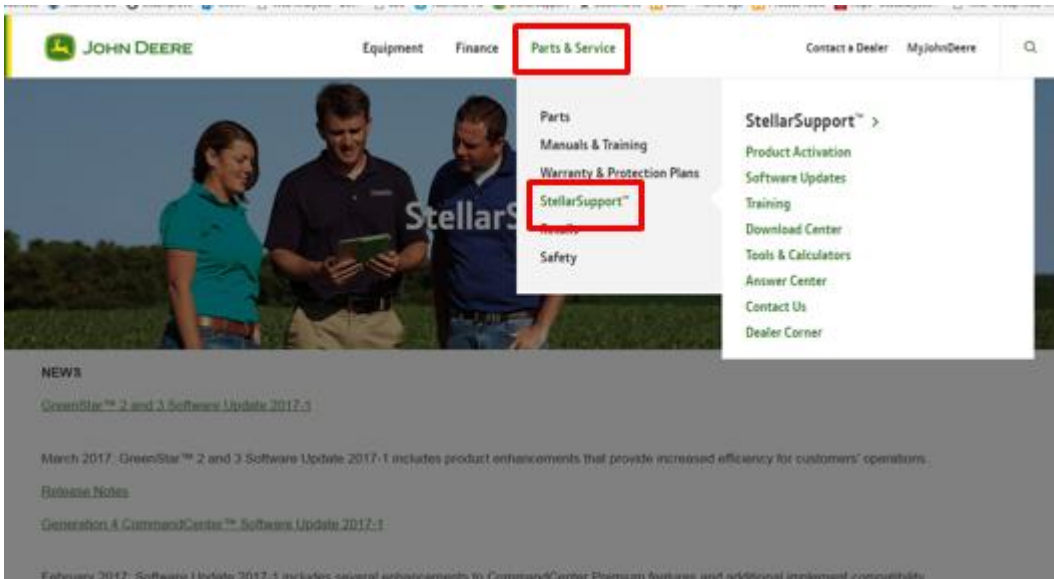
JOHN DEERE

Equipment Finance Parts & Service Contact a Dealer MyJohnDeere

Parts
Manuals & Training
Warranty & Protection Plans
StellarSupport™
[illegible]
Safety

StellarSupport™ >
Product Activation
Software Updates
Training
Download Center
Tools & Calculators
Answer Center
Contact Us
Dealer Corner

StellarS

NEWS

GreenStar™ 2 and 3 Software Update 2017-1

March 2017: GreenStar™ 2 and 3 Software Update 2017-1 includes product enhancements that provide increased efficiency for customers' operations.

Release Notes

Generation 4 CommandCenter™ Software Update 2017-1

February 2017: Software Update 2017-1 includes several enhancements to CommandCenter Premium features and additional implement compatibility.